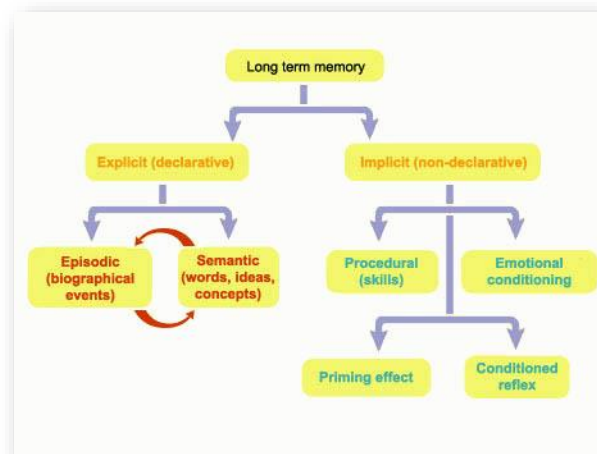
Long term memory

Explicit (declarative)

Implicit (non-declarative)

Episodic (biographical events)

Semantic (words, ideas, concepts)

Procedural (skills)

Emotional conditioning

Priming effect

Conditioned reflex